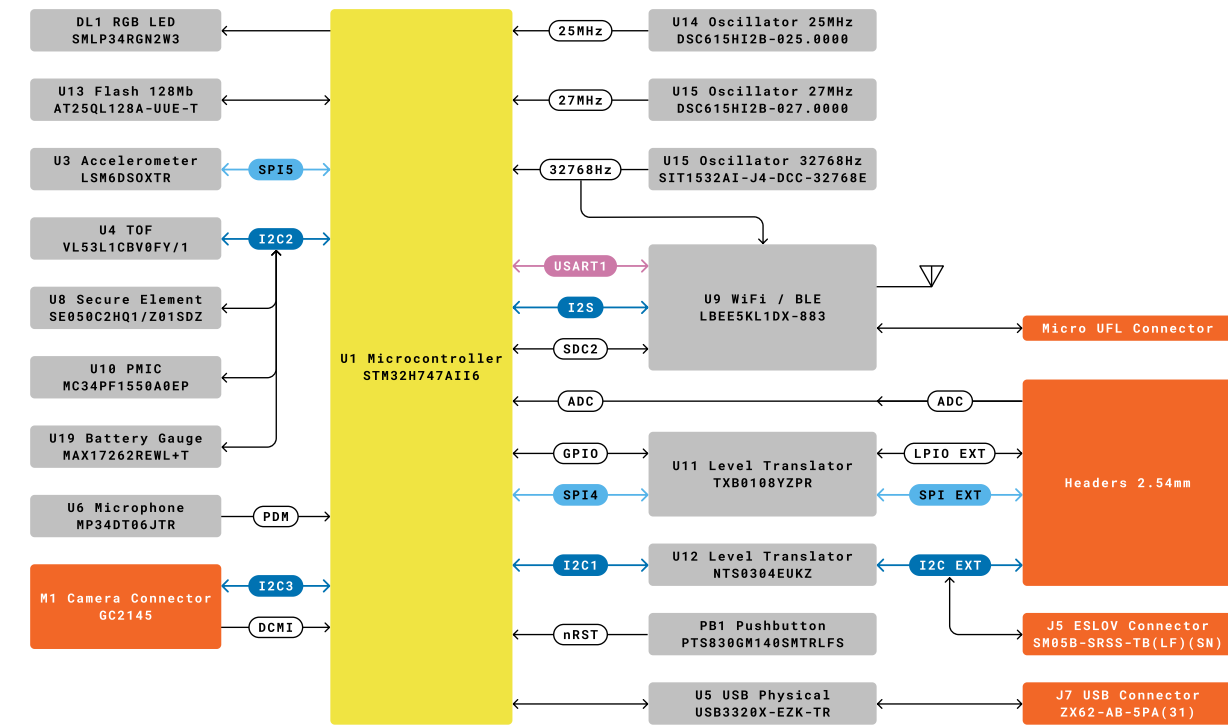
DL1 RGB LED
SMLP34RGN2W3

U13 Flash 128Mb
AT25QL128A-UUE-T

U3 Accelerometer
LSM6DSOXTR

SPI5

U4 TOF
VL53L1CBV0FY/1

I2C2

U8 Secure Element
SE050C2HQ1/Z01SDZ

U10 PMIC
MC34PF1550A0EP

U19 Battery Gauge
MAX17262REWL+T

U6 Microphone
MP34DT06JTR

PDM

M1 Camera Connector
GC2145

I2C3

DCMI

U1 Microcontroller
STM32H747AII6

25MHz

U14 Oscillator 25MHz
DSC615HI2B-025.0000

27MHz

U15 Oscillator 27MHz
DSC615HI2B-027.0000

32768Hz

U15 Oscillator 32768Hz
SIT1532AI-J4-DCC-32768E

USART1

I2S

SDC2

U9 WiFi / BLE
LBEE5KL1DX-883

Micro UFL Connector

ADC

ADC

Headers 2.54mm

GPIO

SPI4

U11 Level Translator
TXB0108YZPR

LPIO EXT

SPI EXT

I2C1

U12 Level Translator
NTS0304EUKZ

I2C EXT

J5 ESLOV Connector
SM05B-SRSS-TB(LF)(SN)

nRST

PB1 Pushbutton
PTS830GM140SMTRLFS

U5 USB Physical
USB3320X-EZK-TR

J7 USB Connector
ZX62-AB-5PA(31)